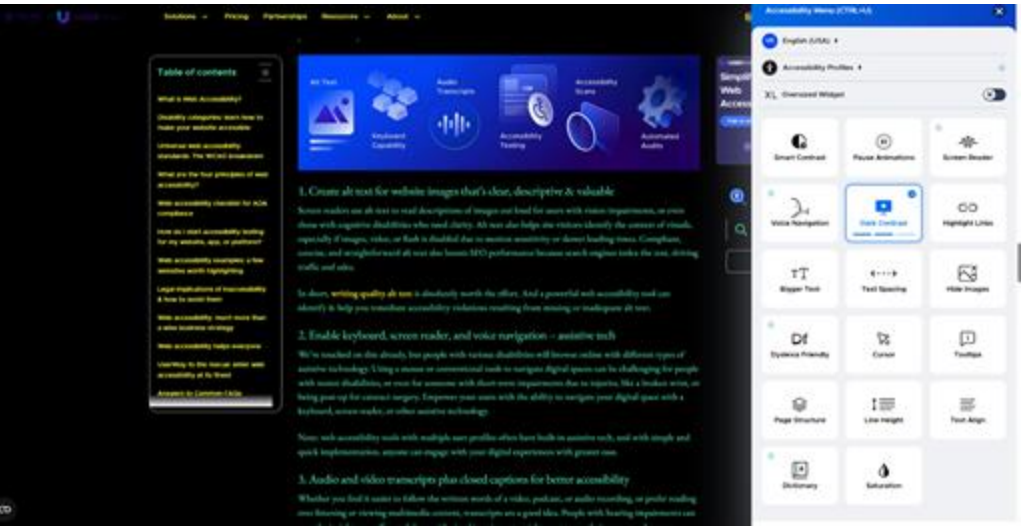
Solutions Pricing Partnerships Resources About

Table of contents

What is Web Accessibility?

Disability categories: learn how to make your website accessible

Universal web accessibility standards: The WCAG breakdown

What are the four principles of web accessibility?

Web accessibility checklist for ADA compliance

How do I start accessibility testing for my website, app, or platform?

Web accessibility examples: a few websites worth highlighting

Legal implications of inaccessibility & how to avoid them

Web accessibility: much more than a wise business strategy

Web accessibility helps everyone

UserWay to the rescue: enter web accessibility at its finest

Answers to Common FAQs

Alt Text

Keyboard Capability

Audio Transcripts

Accessibility Testing

Accessibility Scans

Automated Audits

1. Create alt text for website images that's clear, descriptive & valuable

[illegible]

In short, writing quality alt text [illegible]

2. Enable keyboard, screen reader, and voice navigation – assistive tech

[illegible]

Note: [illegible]

3. Audio and video transcripts plus closed captions for better accessibility

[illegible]

Accessibility Menu (CTRL+U)

English (USA)

Accessibility Profiles

Oversized Widget

Smart Contrast

Pause Animations

Screen Reader

Voice Navigation

Dark Contrast

Highlight Links

Bigger Text

Text Spacing

Hide Images

Dyslexia Friendly

Cursor

Tooltips

Page Structure

Line Height

Text Align

Dictionary

Saturation